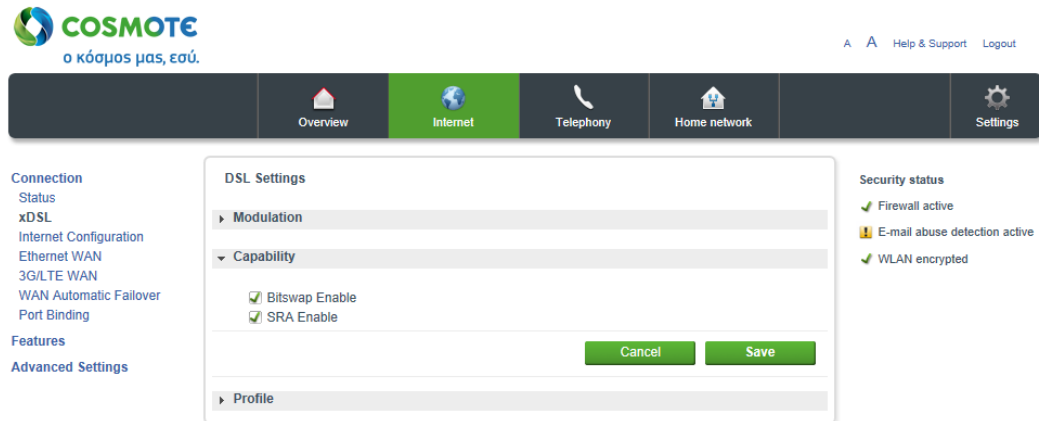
COSMOTE
ο κόσμος μας, εσύ.

A A Help & Support Logout

Overview Internet Telephony Home network Settings

Connection
Status
xDSL
Internet Configuration
Ethernet WAN
3G/LTE WAN
WAN Automatic Failover
Port Binding
Features
Advanced Settings

DSL Settings

Modulation

Capability

Bitswap Enable
SRA Enable

Cancel Save

Profile

Security status
Firewall active
E-mail abuse detection active
WLAN encrypted